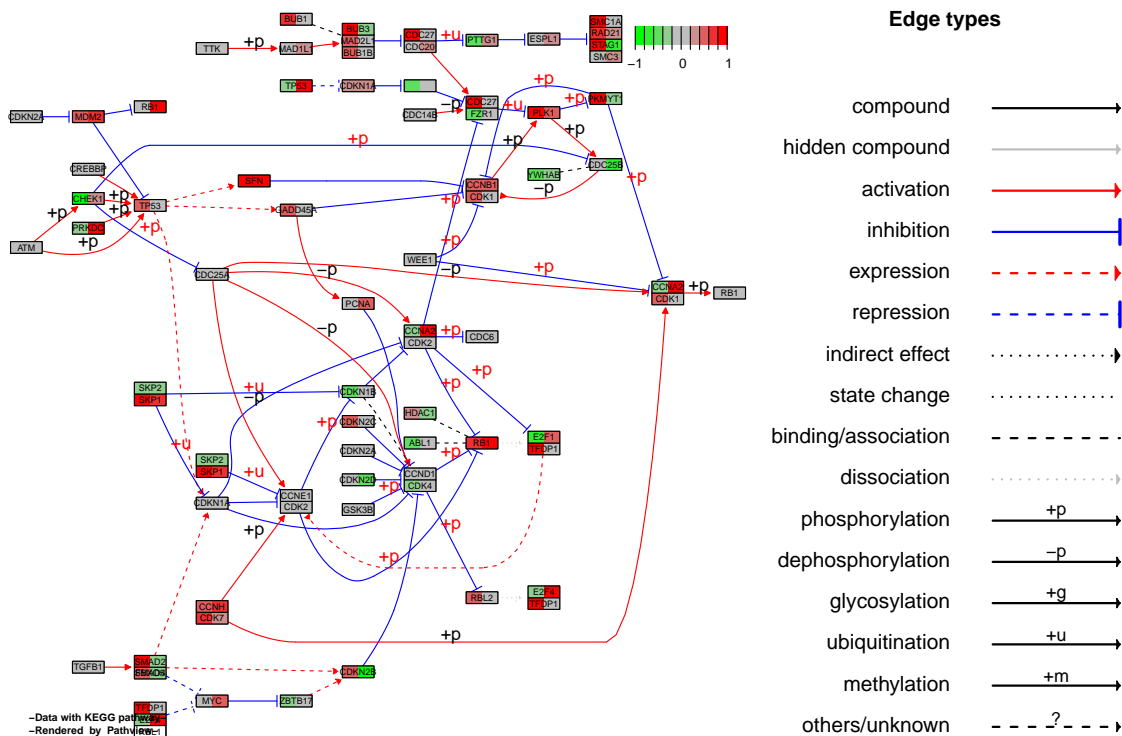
BUB1
BUB3
MAD2L
BUB1B
TTK
+p
MAD1L
CDC27
CDC20
+u
PTTG1
ESPL1
SMC1A
RAD21
STAG1
SMC3
−1
0
1
TP53
CDKN1A
CDC14B
−p
CDC27
FZR1
+u
PLK1
+p
PKMYT
+p
+p
CDKN2A
MDM2
RB1
+p
CDC25B
CREBBP
YWHAB
−p
CHEK1
+p
+p
SFN
CCNB1
CDK1
+p
+p
TP53
+p
GADD45A
PRKDC
+p
ATM
+p
+p
WEE1
−p
+p
CDC25A
−p
CCNA2
CDK1
+p
RB1
PCNA
−p
CCNA2
CDK2
+p
CDC6
+p
+p
SKP2
SKP1
+u
−p
CDKN1B
HDAC1
+p
CDKN2C
ABL1
RB1
E2F1
TFDP1
+u
CDKN2A
+p
SKP2
SKP1
+u
CDKN2D
CCND1
CDK4
CDKN1A
CCNE1
CDK2
GSK3B
+p
+p
+p
CCNH
CDK7
RBL2
E2F4
TFDP1
+p
TGFB1
SMAD2
SMAD4
CDKN2B
MYC
ZBTB17
TFDP1
−Data with KEGG pathway
−Rendered by Pathview
Edge types
compound
hidden compound
activation
inhibition
expression
repression
indirect effect
state change
binding/association
dissociation
phosphorylation
+p
dephosphorylation
−p
glycosylation
+g
ubiquitination
+u
methylation
+m
others/unknown
?